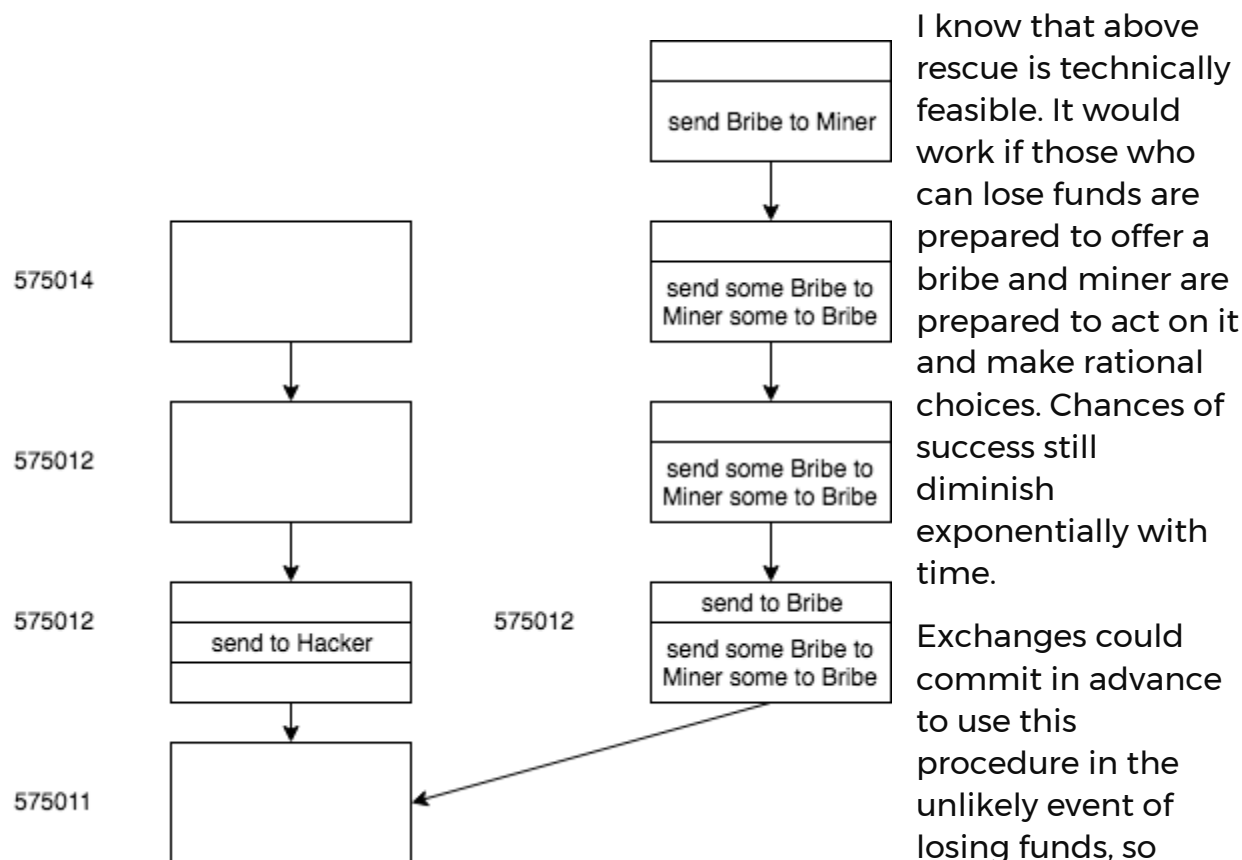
send Bribe to Miner

575014

send some Bribe to Miner some to Bribe

575012

send some Bribe to Miner some to Bribe

575012

send to Hacker

575012

send to Bribe

send some Bribe to Miner some to Bribe

575011

I know that above rescue is technically feasible. It would work if those who can lose funds are prepared to offer a bribe and miner are prepared to act on it and make rational choices. Chances of success still diminish exponentially with time.

Exchanges could commit in advance to use this procedure in the unlikely event of losing funds, so